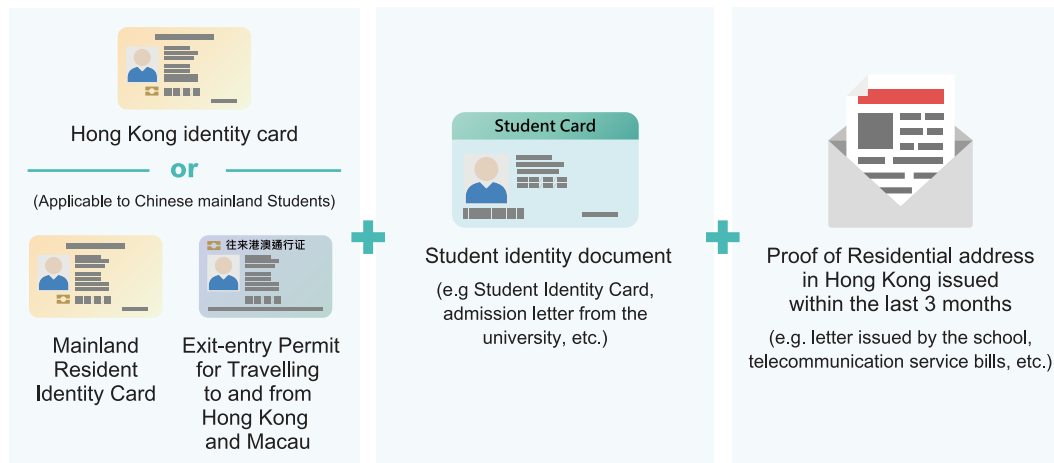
Hong Kong identity card

or

(Applicable to Chinese mainland Students)

Mainland Resident Identity Card

往來港澳通行证

Exit-entry Permit for Travelling to and from Hong Kong and Macau

Student Card

Student identity document

(e.g Student Identity Card, admission letter from the university, etc.)

Proof of Residential address in Hong Kong issued within the last 3 months

(e.g. letter issued by the school, telecommunication service bills, etc.)